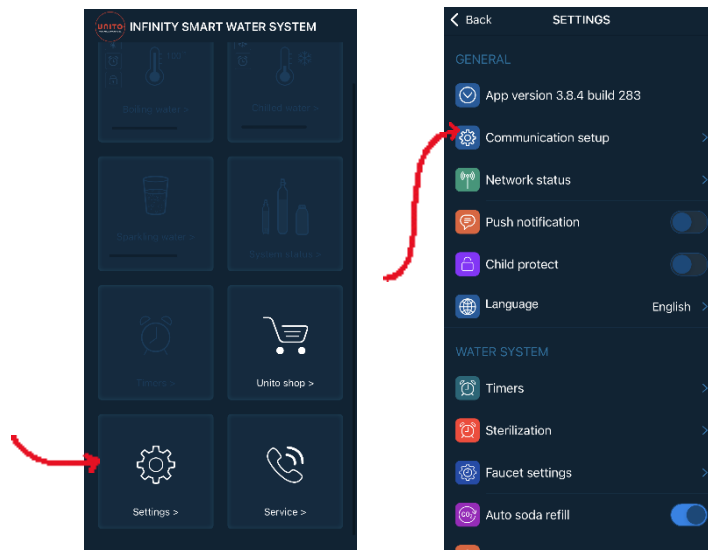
UNITO INFINITY SMART WATER SYSTEM

Boiling water >

Chilled water >

Sparkling water >

System status >

Timers >

Unito shop >

Settings >

Service >

< Back SETTINGS

GENERAL

App version 3.8.4 build 283

Communication setup

Network status

Push notification

Child protect

Language English

WATER SYSTEM

Timers

Sterilization

Faucet settings

Auto soda refill